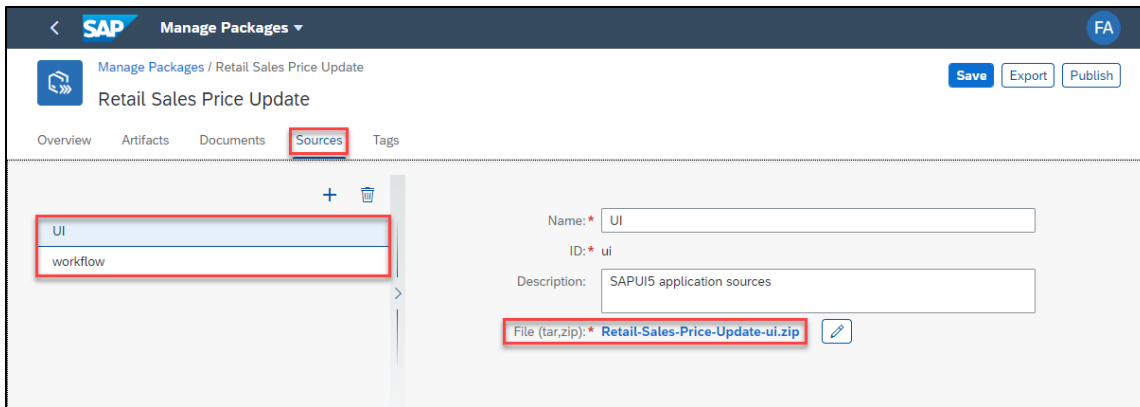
SAP Manage Packages ▾

FA

Manage Packages / Retail Sales Price Update

Retail Sales Price Update

Save Export Publish

Overview Artifacts Documents Sources Tags

UI

workflow

Name:* UI

ID:* ui

Description: SAPUI5 application sources

File (tar,zip):* Retail-Sales-Price-Update-ui.zip